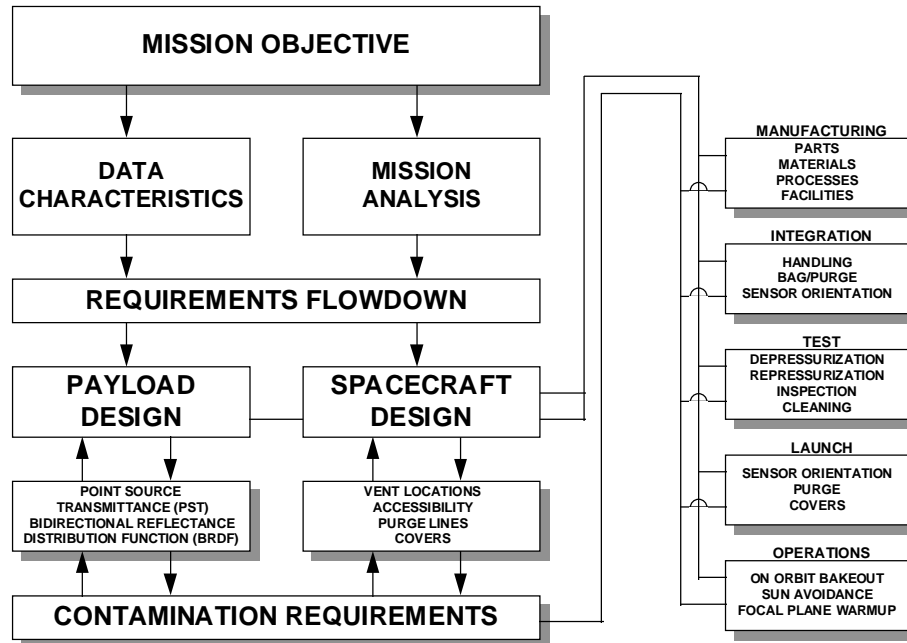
MISSION OBJECTIVE

DATA CHARACTERISTICS

MISSION ANALYSIS

REQUIREMENTS FLOWDOWN

PAYLOAD DESIGN

SPACECRAFT DESIGN

POINT SOURCE TRANSMITTANCE (PST) BIDIRECTIONAL REFLECTANCE DISTRIBUTION FUNCTION (BRDF)

VENT LOCATIONS ACCESSIBILITY PURGE LINES COVERS

CONTAMINATION REQUIREMENTS

MANUFACTURING
PARTS
MATERIALS
PROCESSES
FACILITIES

INTEGRATION
HANDLING
BAG/PURGE
SENSOR ORIENTATION

TEST
DEPRESSURIZATION
REPRESSURIZATION
INSPECTION
CLEANING

LAUNCH
SENSOR ORIENTATION
PURGE
COVERS

OPERATIONS
ON ORBIT BAKEOUT
SUN AVOIDANCE
FOCAL PLANE WARMUP